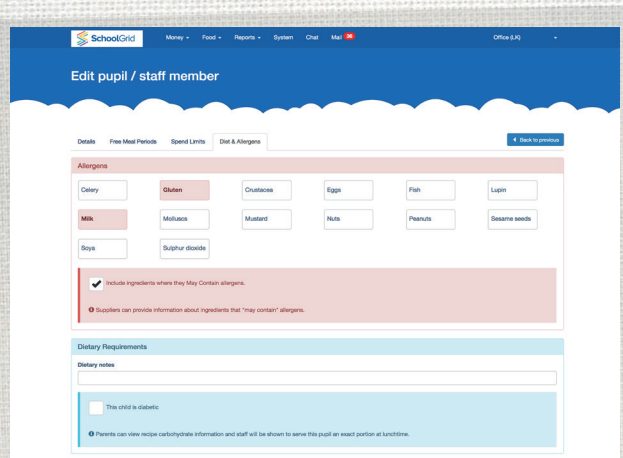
SchoolGrid Money ▾ Food ▾ Reports ▾ System Chat Mail 36 Office (UK) ▾

Edit pupil / staff member

Details Free Meal Periods Spend Limits Diet & Allergens

◂ Back to previous

Allergens

Celery Gluten Crustaces Eggs Fish Lupin

Milk Molluscs Mustard Nuts Peanuts Sesame seeds

Soya Sulphur dioxide

Include ingredients where they May Contain allergens.

Suppliers can provide information about ingredients that "may contain" allergens.

Dietary Requirements

Dietary notes

This child is diabetic

Parents can view recipe carbohydrate information and staff will be shown to serve this pupil an exact portion at lunchtime.